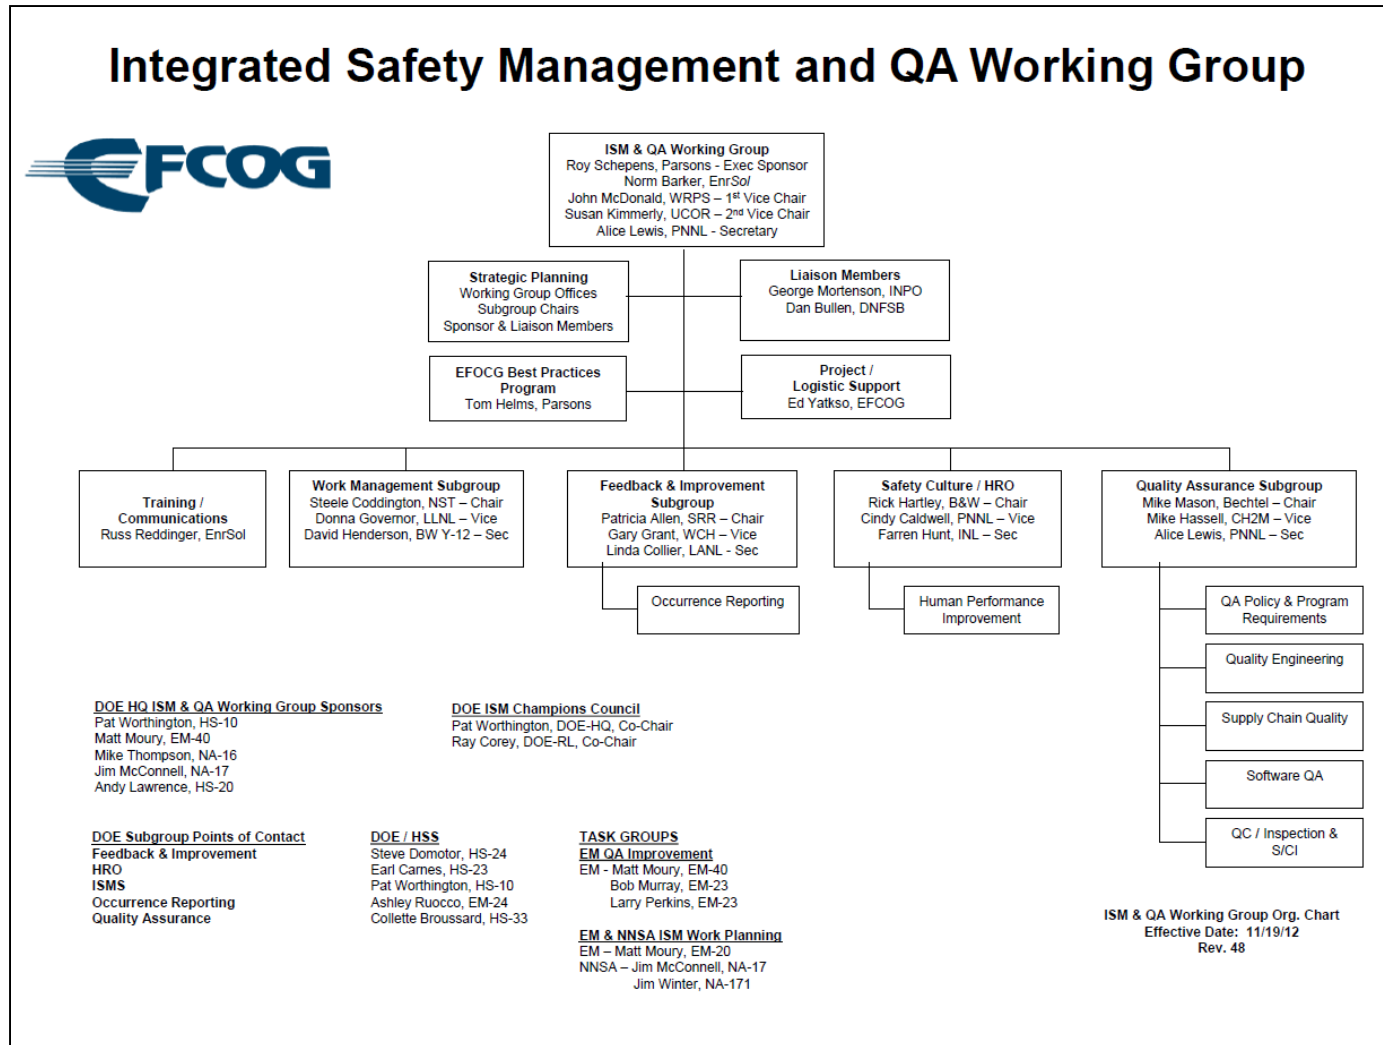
Integrated Safety Management and QA Working Group

EFCOG

ISM & QA Working Group
Roy Schepens, Parsons - Exec Sponsor
Norm Barker, EnrSol
John McDonald, WRPS – 1$^{st}$ Vice Chair
Susan Kimmerly, UCOR – 2$^{nd}$ Vice Chair
Alice Lewis, PNNL - Secretary

Strategic Planning
Working Group Offices
Subgroup Chairs
Sponsor & Liaison Members

Liaison Members
George Mortenson, INPO
Dan Bullen, DNFSB

EFOCG Best Practices Program
Tom Helms, Parsons

Project / Logistic Support
Ed Yatkso, EFCOG

Training / Communications
Russ Reddinger, EnrSol

Work Management Subgroup
Steele Coddington, NST – Chair
Donna Governor, LLNL – Vice
David Henderson, BW Y-12 – Sec

Feedback & Improvement Subgroup
Patricia Allen, SRR – Chair
Gary Grant, WCH – Vice
Linda Collier, LANL - Sec

Safety Culture / HRO
Rick Hartley, B&W – Chair
Cindy Caldwell, PNNL – Vice
Farren Hunt, INL – Sec

Quality Assurance Subgroup
Mike Mason, Bechtel – Chair
Mike Hassell, CH2M – Vice
Alice Lewis, PNNL – Sec

Occurrence Reporting

Human Performance Improvement

QA Policy & Program Requirements

Quality Engineering

Supply Chain Quality

Software QA

QC / Inspection & S/CI

DOE HQ ISM & QA Working Group Sponsors
Pat Worthington, HS-10
Matt Moury, EM-40
Mike Thompson, NA-16
Jim McConnell, NA-17
Andy Lawrence, HS-20

DOE ISM Champions Council
Pat Worthington, DOE-HQ, Co-Chair
Ray Corey, DOE-RL, Co-Chair

DOE Subgroup Points of Contact
Feedback & Improvement
HRO
ISMS
Occurrence Reporting
Quality Assurance

DOE / HSS
Steve Domotor, HS-24
Earl Carnes, HS-23
Pat Worthington, HS-10
Ashley Ruocco, EM-24
Collette Broussard, HS-33

TASK GROUPS
EM QA Improvement
EM - Matt Moury, EM-40
Bob Murray, EM-23
Larry Perkins, EM-23

EM & NNSA ISM Work Planning
EM – Matt Moury, EM-20
NNSA – Jim McConnell, NA-17
Jim Winter, NA-171

ISM & QA Working Group Org. Chart
Effective Date: 11/19/12
Rev. 48